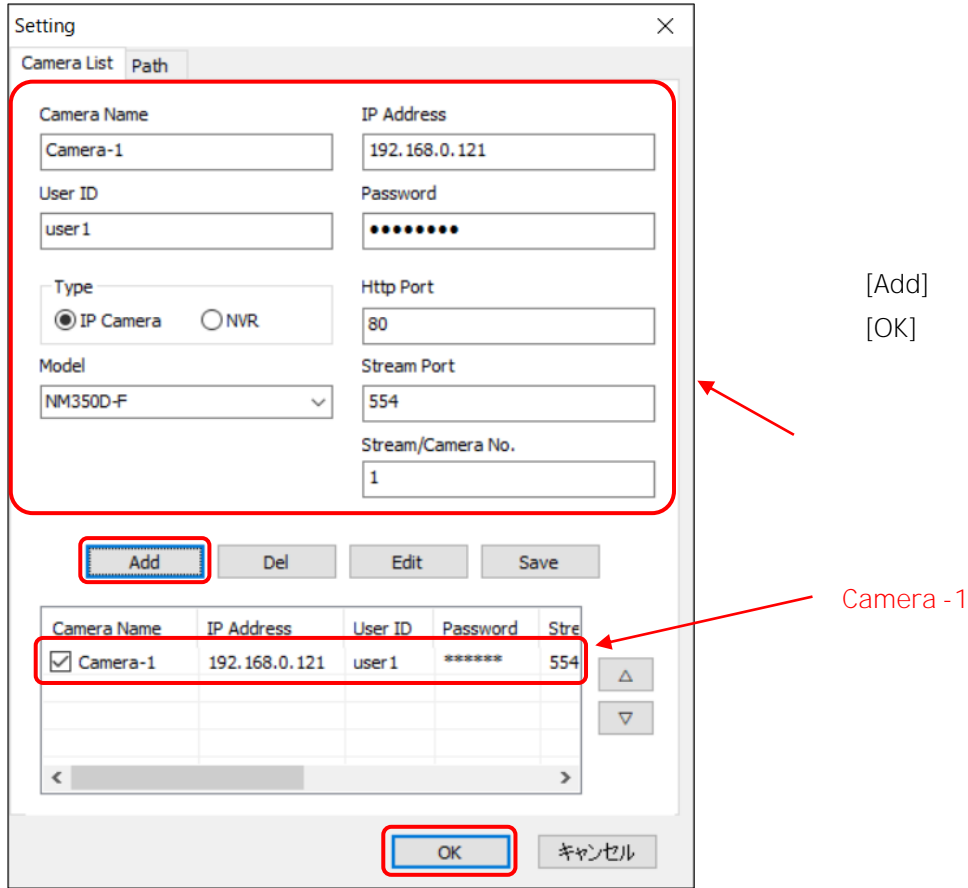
Setting

Camera List | Path

Camera Name
Camera-1
IP Address
192.168.0.121
User ID
user1
Password
●●●●●●●●●
Type
IP Camera
NVR
Http Port
80
Model
NM350D-F
Stream Port
554
Stream/Camera No.
1

Add | Del | Edit | Save

| Camera Name | IP Address | User ID | Password | Stre |
|---|---|---|---|---|
| Camera-1 | 192.168.0.121 | user1 | ****** | 554 |

△
▽

OK | キャンセル

[Add]
[OK]

Camera -1